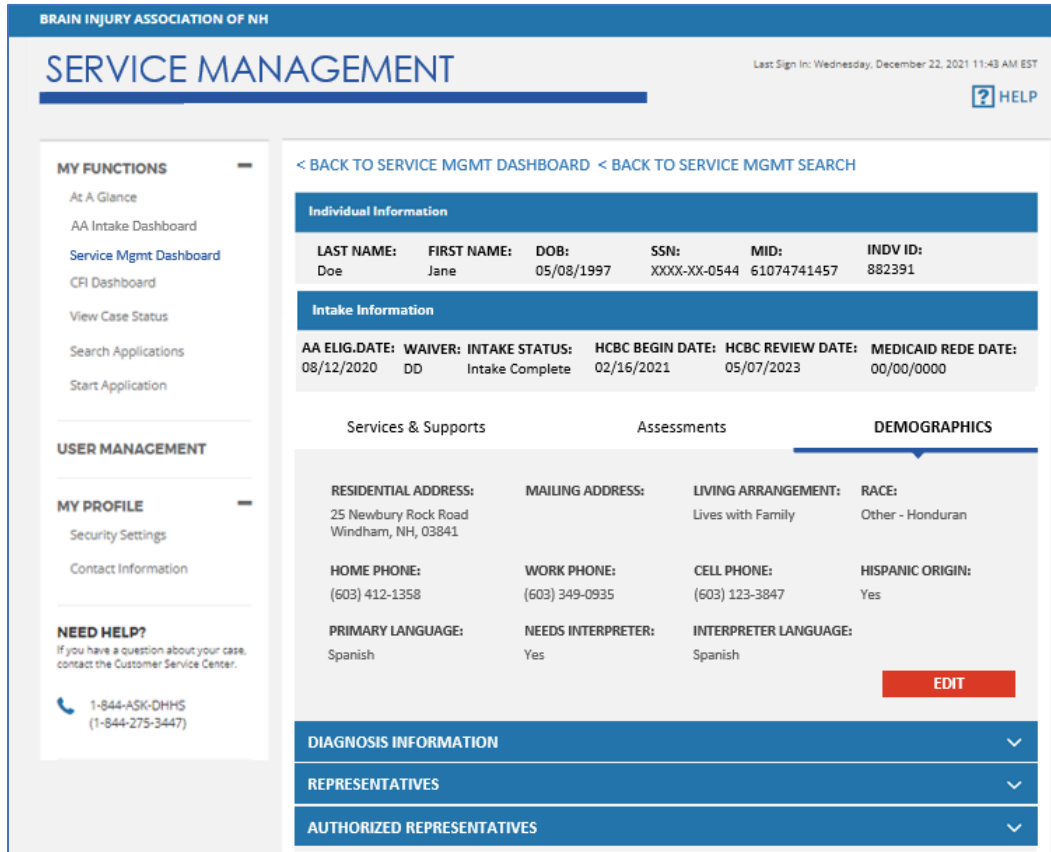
BRAIN INJURY ASSOCIATION OF NH

SERVICE MANAGEMENT

Last Sign In: Wednesday, December 22, 2021 11:43 AM EST

? HELP

MY FUNCTIONS

At A Glance
AA Intake Dashboard
Service Mgmt Dashboard
CFI Dashboard
View Case Status
Search Applications
Start Application

USER MANAGEMENT

MY PROFILE

Security Settings
Contact Information

NEED HELP?
If you have a question about your case, contact the Customer Service Center.

1-844-ASK-DHHS
(1-844-275-3447)

< BACK TO SERVICE MGMT DASHBOARD < BACK TO SERVICE MGMT SEARCH

Individual Information

| LAST NAME: | FIRST NAME: | DOB: | SSN: | MID: | INDV ID: |
|---|---|---|---|---|---|
| Doe | Jane | 05/08/1997 | XXXX-XX-0544 | 61074741457 | 882391 |

Intake Information

| AA ELIG.DATE: | WAIVER: | INTAKE STATUS: | HCBC BEGIN DATE: | HCBC REVIEW DATE: | MEDICAID REDE DATE: |
|---|---|---|---|---|---|
| 08/12/2020 | DD | Intake Complete | 02/16/2021 | 05/07/2023 | 00/00/0000 |

Services & Supports Assessments DEMOGRAPHICS

RESIDENTIAL ADDRESS:
25 Newbury Rock Road
Windham, NH, 03841

MAILING ADDRESS:

LIVING ARRANGEMENT:
Lives with Family

RACE:
Other - Honduran

HOME PHONE:
(603) 412-1358

WORK PHONE:
(603) 349-0935

CELL PHONE:
(603) 123-3847

HISPANIC ORIGIN:
Yes

PRIMARY LANGUAGE:
Spanish

NEEDS INTERPRETER:
Yes

INTERPRETER LANGUAGE:
Spanish

EDIT

DIAGNOSIS INFORMATION

REPRESENTATIVES

AUTHORIZED REPRESENTATIVES